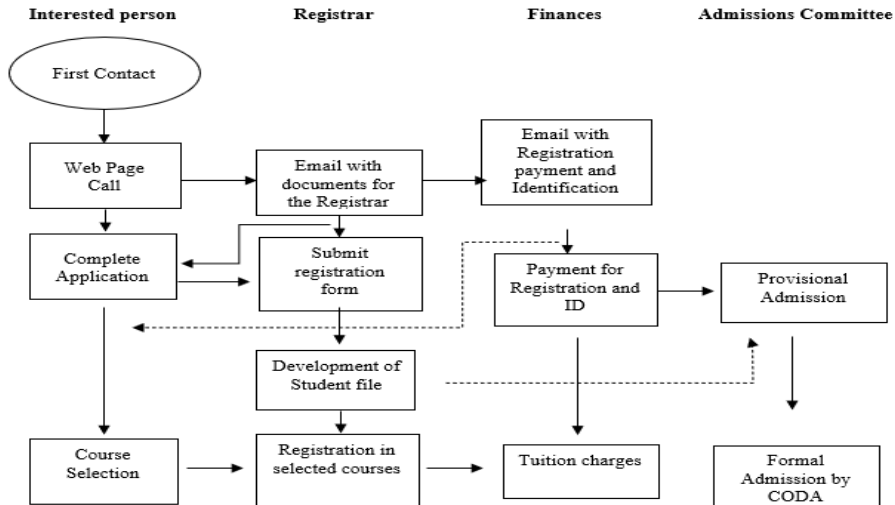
Interested person

Registrar

Finances

Admissions Committee

First Contact

Web Page Call

Email with documents for the Registrar

Email with Registration payment and Identification

Complete Application

Submit registration form

Payment for Registration and ID

Provisional Admission

Development of Student file

Course Selection

Registration in selected courses

Tuition charges

Formal Admission by CODA